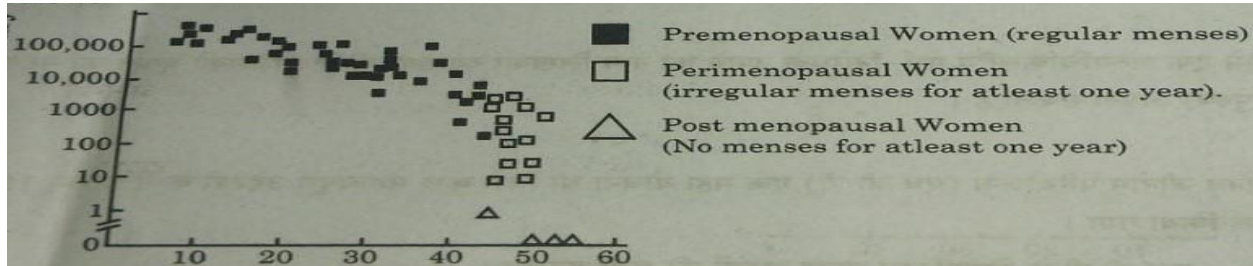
100,000
10,000
1000
100
10
1
0
10 20 30 40 50 60

Premenopausal Women (regular menses)
Perimenopausal Women (irregular menses for atleast one year).
Post menopausal Women (No menses for atleast one year)